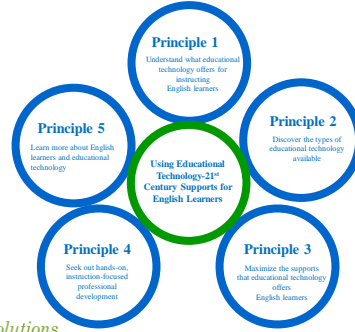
Principle 1
Understand what educational technology offers for instructing English learners

Principle 5
Learn more about English learners and educational technology

Using Educational Technology-21$^{st}$ Century Supports for English Learners

Principle 2
Discover the types of educational technology available

Principle 4
Seek out hands-on, instruction-focused professional development

Principle 3
Maximize the supports that educational technology offers English learners

olutions